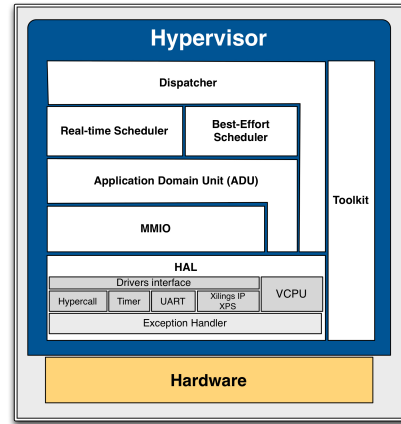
Hypervisor

Dispatcher

Real-time Scheduler

Best-Effort Scheduler

Application Domain Unit (ADU)

MMIO

Toolkit

HAL

Drivers interface

Hypercall

Timer

UART

Xilings IP XPS

VCPU

Exception Handler

Hardware